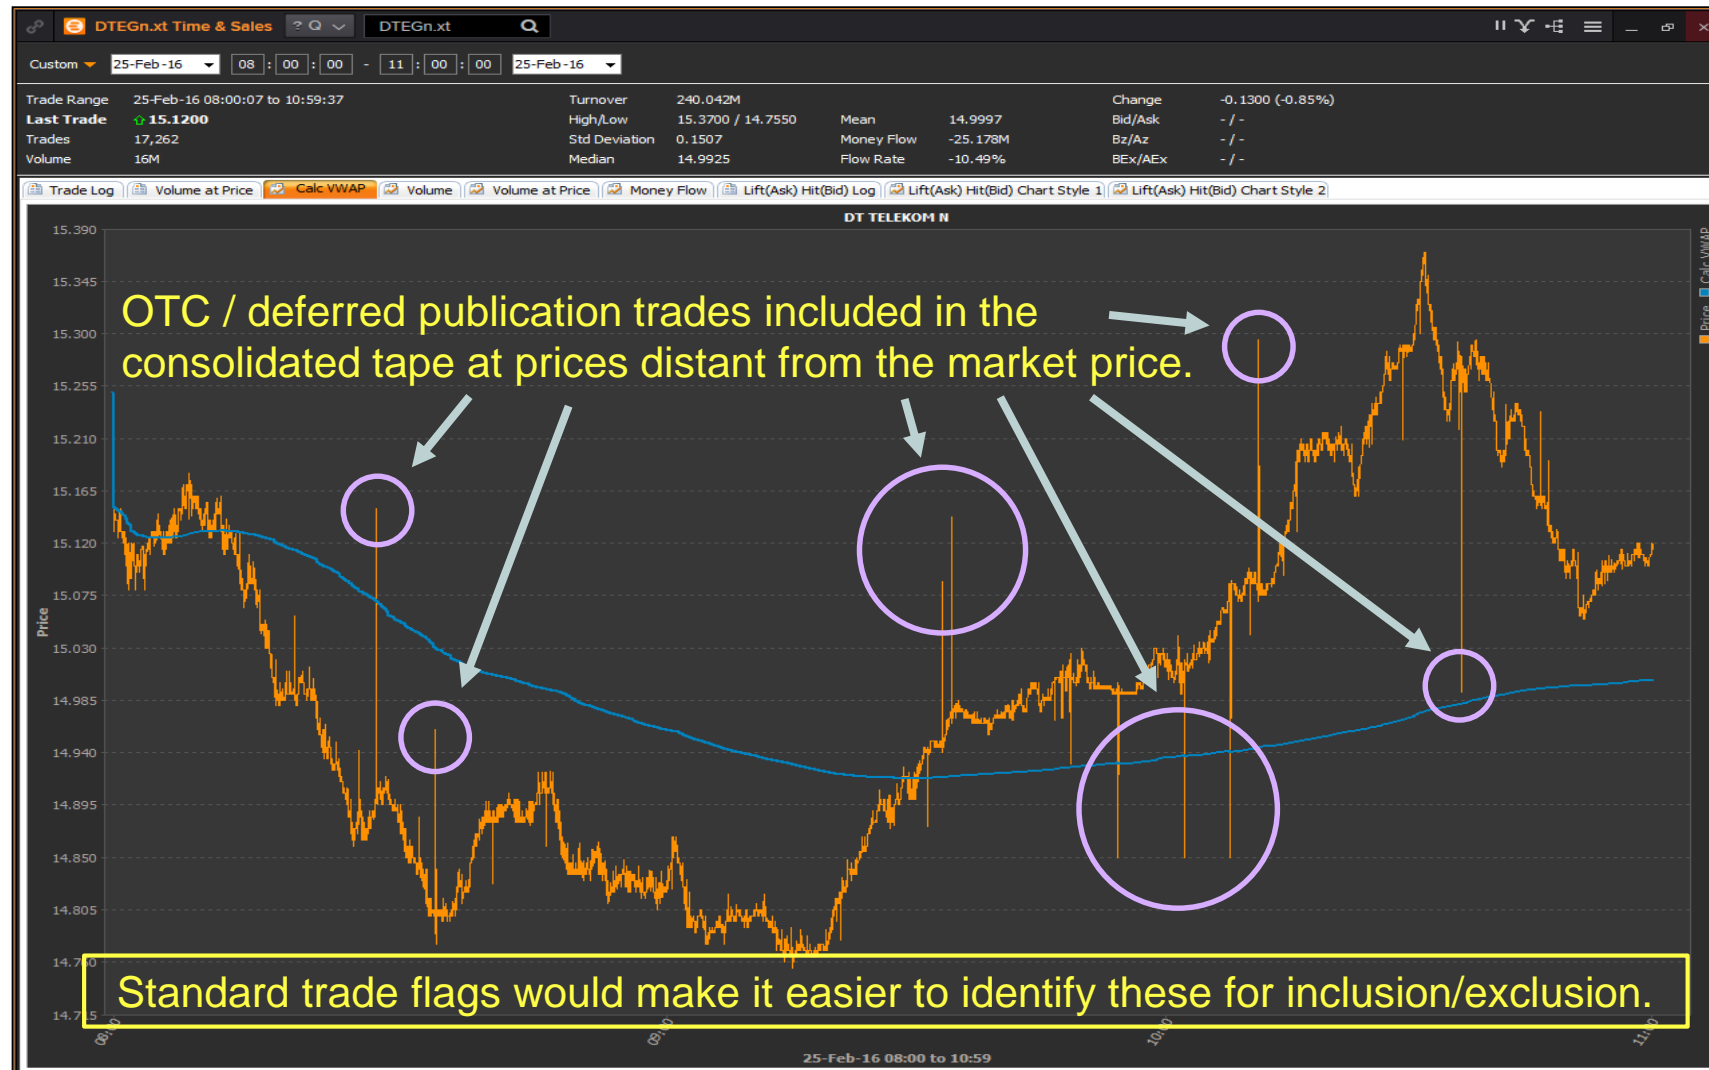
DTEGn.xt Time & Sales

DTEGn.xt

Custom 25-Feb-16 08 : 00 : 00 - 11 : 00 : 00 25-Feb-16

| Trade Range | 25-Feb-16 08:00:07 to 10:59:37 | Turnover | 240.042M | | | Change | -0.1300 (-0.85%) |
|---|---|---|---|---|---|---|---|
| Last Trade | 15.1200 | High/Low | 15.3700 / 14.7550 | Mean | 14.9997 | Bid/Ask | - / - |
| Trades | 17,262 | Std Deviation | 0.1507 | Money Flow | -25.178M | Bz/Az | - / - |
| Volume | 16M | Median | 14.9925 | Flow Rate | -10.49% | BEx/AEx | - / - |

Trade Log | Volume at Price | Calc VWAP | Volume | Volume at Price | Money Flow | Lift(Ask) Hit(Bid) Log | Lift(Ask) Hit(Bid) Chart Style 1 | Lift(Ask) Hit(Bid) Chart Style 2

DT TELEKOM N

15.390
15.345
15.300
15.255
15.210
15.165
15.120
15.075
15.030
14.985
14.940
14.895
14.850
14.805
14.7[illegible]
14.715

Price

Calc VWAP
Price

OTC / deferred publication trades included in the consolidated tape at prices distant from the market price.

Standard trade flags would make it easier to identify these for inclusion/exclusion.

08:00
09:00
10:00
11:00

25-Feb-16 08:00 to 10:59